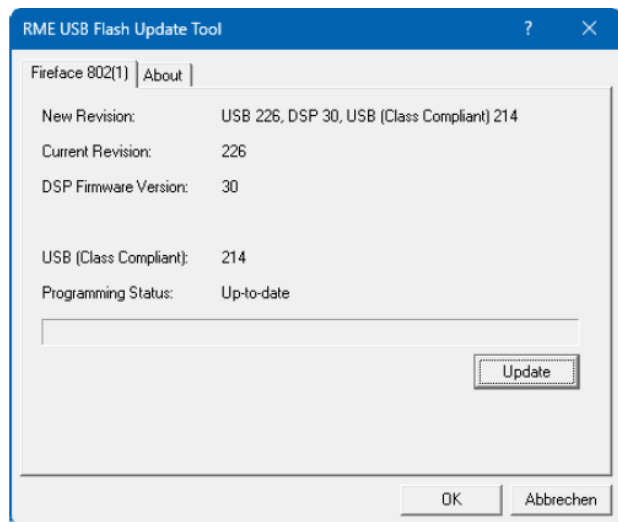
RME USB Flash Update Tool ? ×

Fireface 802(1) About

New Revision: USB 226, DSP 30, USB (Class Compliant) 214

Current Revision: 226

DSP Firmware Version: 30

USB (Class Compliant): 214

Programming Status: Up-to-date

Update

OK Abbrechen